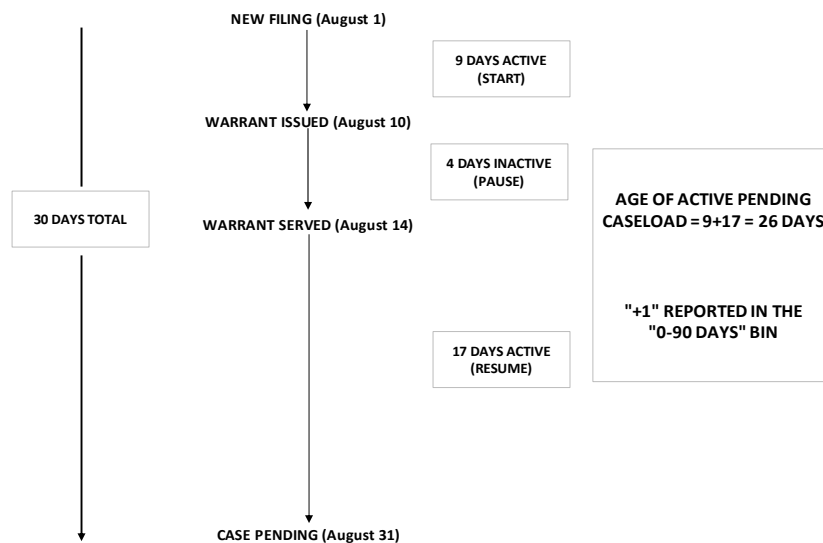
NEW FILING (August 1)

9 DAYS ACTIVE (START)

WARRANT ISSUED (August 10)

4 DAYS INACTIVE (PAUSE)

30 DAYS TOTAL

WARRANT SERVED (August 14)

AGE OF ACTIVE PENDING CASELOAD = 9+17 = 26 DAYS

"+1" REPORTED IN THE "0-90 DAYS" BIN

17 DAYS ACTIVE (RESUME)

CASE PENDING (August 31)